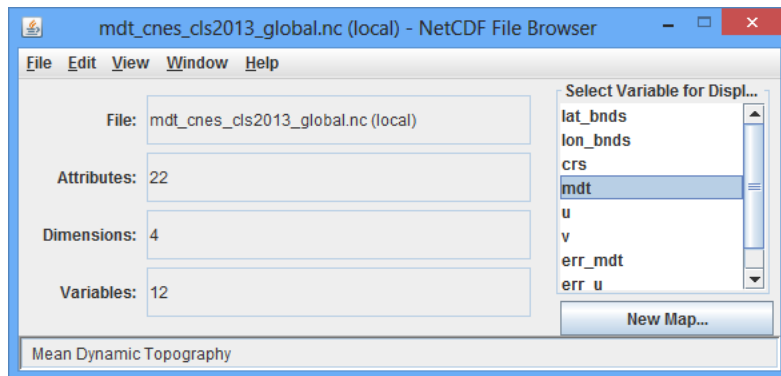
mdt_cnes_cls2013_global.nc (local) - NetCDF File Browser

File Edit View Window Help

File: mdt_cnes_cls2013_global.nc (local)

Attributes: 22

Dimensions: 4

Variables: 12

Select Variable for Displ...

lat_bnds
lon_bnds
crs
mdt
u
v
err_mdt
err_u

New Map...

Mean Dynamic Topography